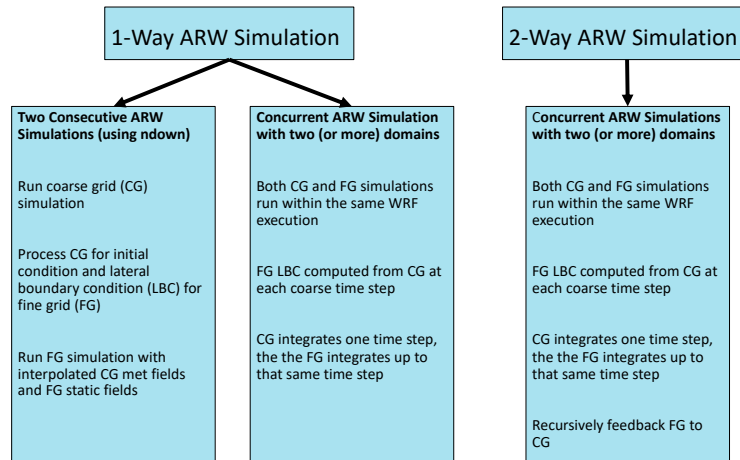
1-Way ARW Simulation

Two Consecutive ARW Simulations (using ndown)

Run coarse grid (CG) simulation

Process CG for initial condition and lateral boundary condition (LBC) for fine grid (FG)

Run FG simulation with interpolated CG met fields and FG static fields

Concurrent ARW Simulation with two (or more) domains

Both CG and FG simulations run within the same WRF execution

FG LBC computed from CG at each coarse time step

CG integrates one time step, the the FG integrates up to that same time step

2-Way ARW Simulation

Concurrent ARW Simulations with two (or more) domains

Both CG and FG simulations run within the same WRF execution

FG LBC computed from CG at each coarse time step

CG integrates one time step, the the FG integrates up to that same time step

Recursively feedback FG to CG